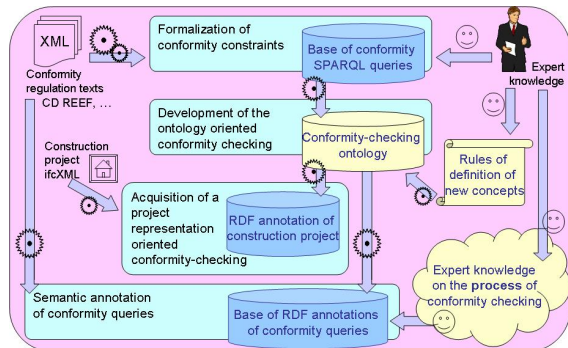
XML

Conformity regulation texts CD REEF, ...

Formalization of conformity constraints

Base of conformity SPARQL queries

Expert knowledge

Development of the ontology oriented conformity checking

Conformity-checking ontology

Construction project ifcXML

Rules of definition of new concepts

Acquisition of a project representation oriented conformity-checking

RDF annotation of construction project

Expert knowledge on the process of conformity checking

Semantic annotation of conformity queries

Base of RDF annotations of conformity queries